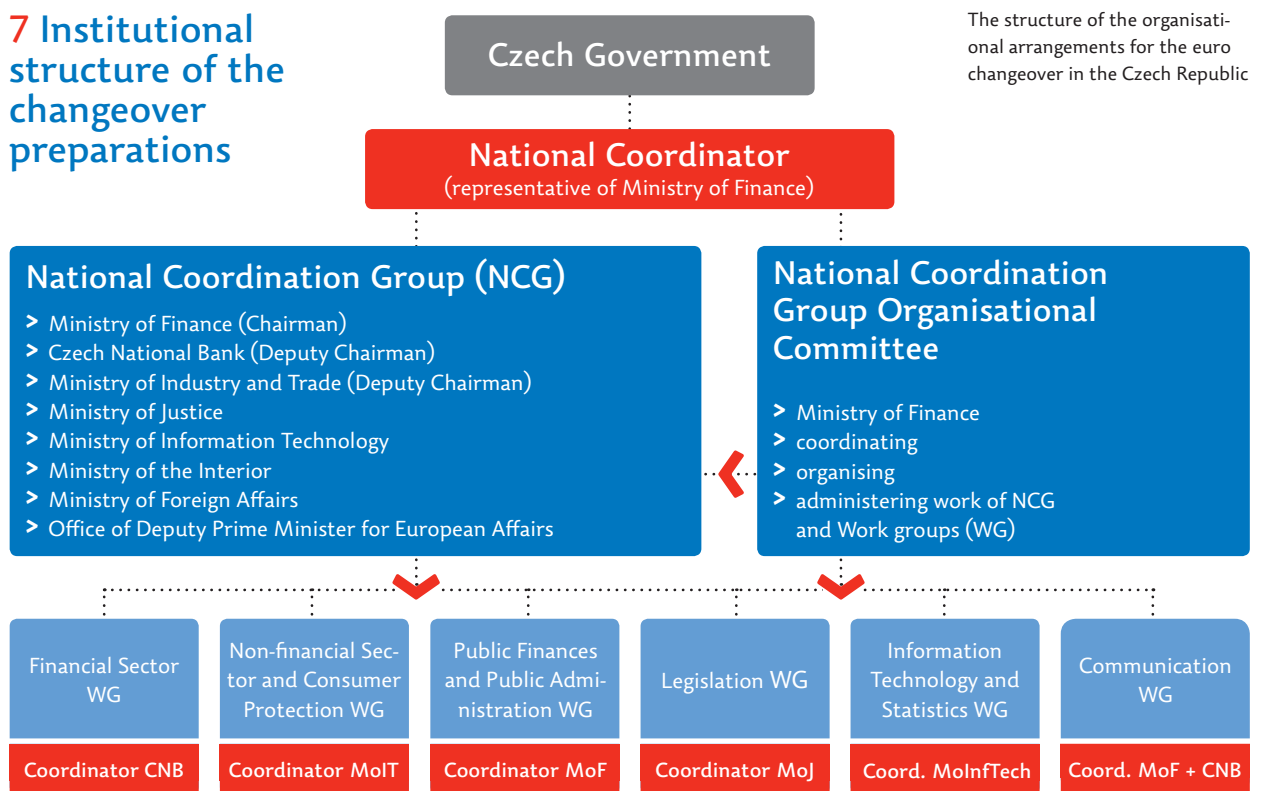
7 Institutional structure of the changeover preparations

The structure of the organisational arrangements for the euro changeover in the Czech Republic

Czech Government

National Coordinator
(representative of Ministry of Finance)

National Coordination Group (NCG)
> Ministry of Finance (Chairman)
> Czech National Bank (Deputy Chairman)
> Ministry of Industry and Trade (Deputy Chairman)
> Ministry of Justice
> Ministry of Information Technology
> Ministry of the Interior
> Ministry of Foreign Affairs
> Office of Deputy Prime Minister for European Affairs

National Coordination Group Organisational Committee
> Ministry of Finance
> coordinating
> organising
> administering work of NCG and Work groups (WG)

Financial Sector WG
Coordinator CNB

Non-financial Sector and Consumer Protection WG
Coordinator MoIT

Public Finances and Public Administration WG
Coordinator MoF

Legislation WG
Coordinator MoJ

Information Technology and Statistics WG
Coord. MoInfTech

Communication WG
Coord. MoF + CNB